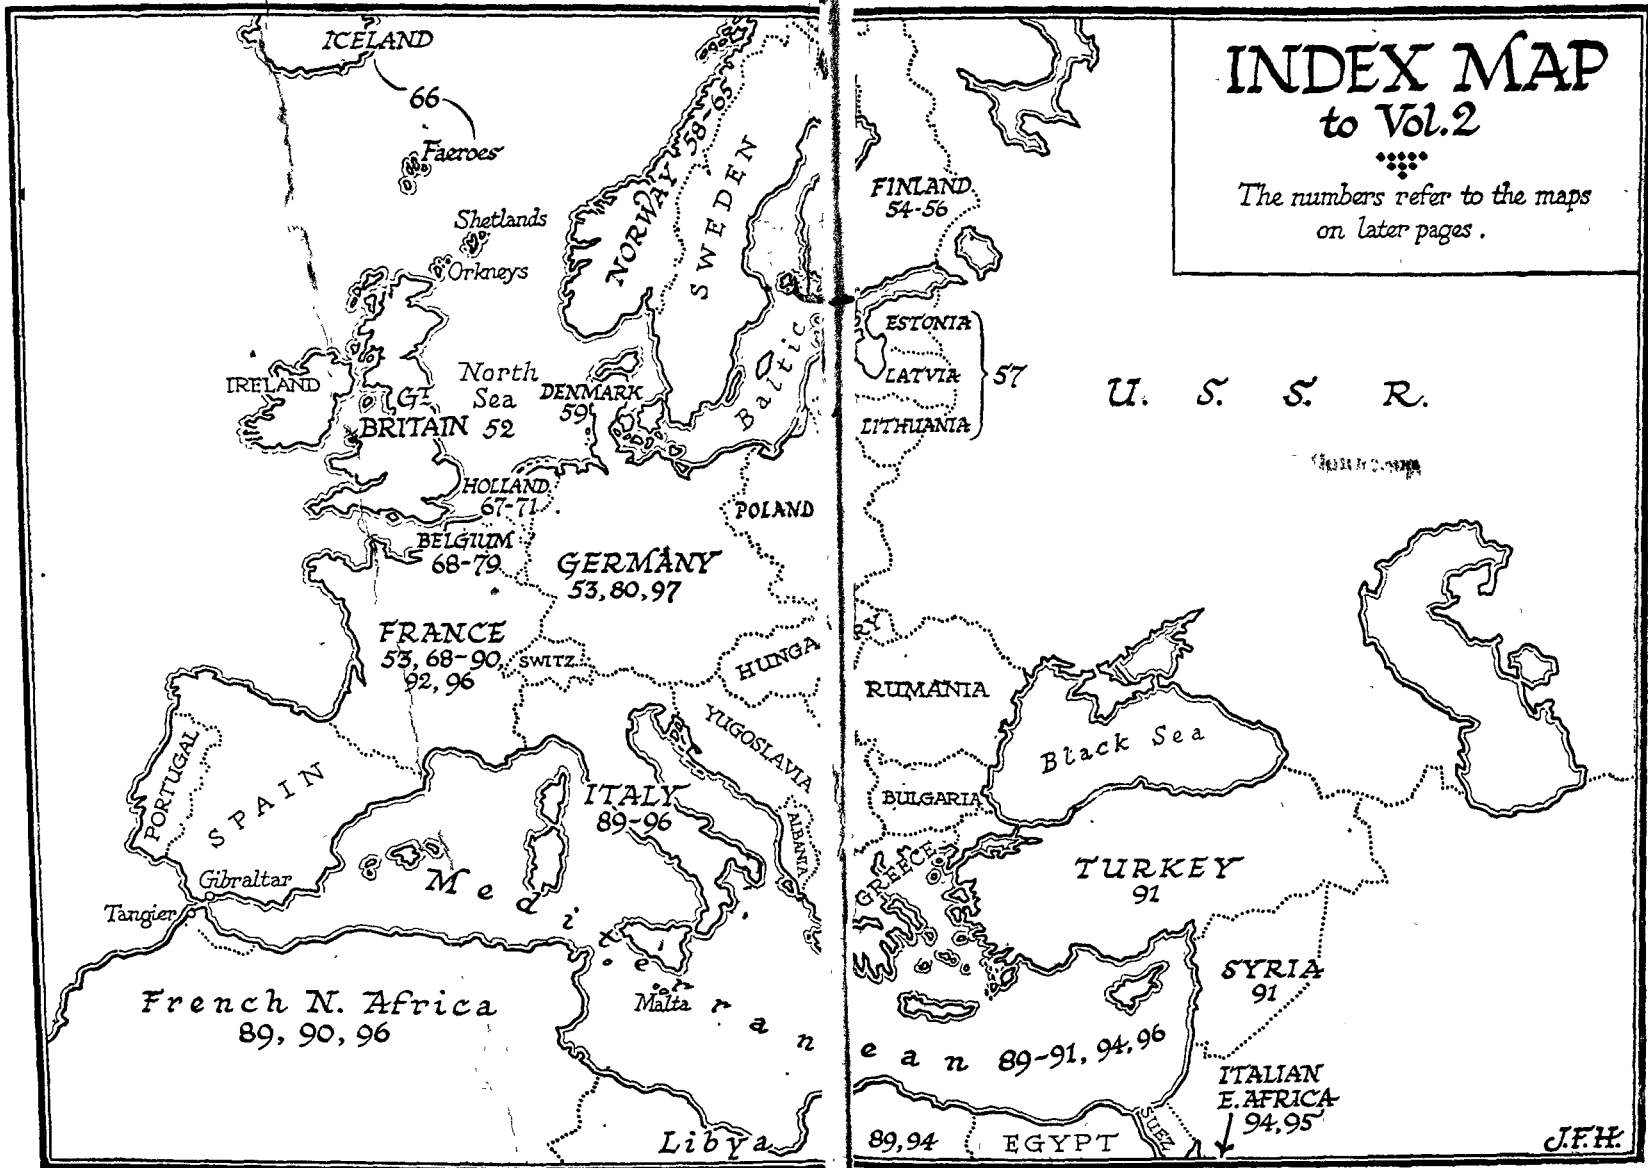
INDEX MAP
to Vol.2

The numbers refer to the maps on later pages.

ICELAND
66
Faeroes
Shetlands
Orkneys
NORWAY 58-65
SWEDEN
FINLAND 54-56
IRELAND
North Sea
GT. BRITAIN 52
DENMARK 59
Baltic
ESTONIA
LATVIA
LITHUANIA
57
U. S. S. R.
HOLLAND 67-71
BELGIUM 68-79
POLAND
GERMANY 53, 80, 97
FRANCE 53, 68-90, 92, 96
SWITZ.
HUNGARY
RUMANIA
YUGOSLAVIA
PORTUGAL
SPAIN
ITALY 89-96
ALBANIA
BULGARIA
Black Sea
GREECE
TURKEY 91
Gibraltar
Tangier
Mediterranean 89-91, 94, 96
Malta
SYRIA 91
French N. Africa 89, 90, 96
Libya
89,94
EGYPT
SUEZ
ITALIAN E. AFRICA 94,95
J.F.H.